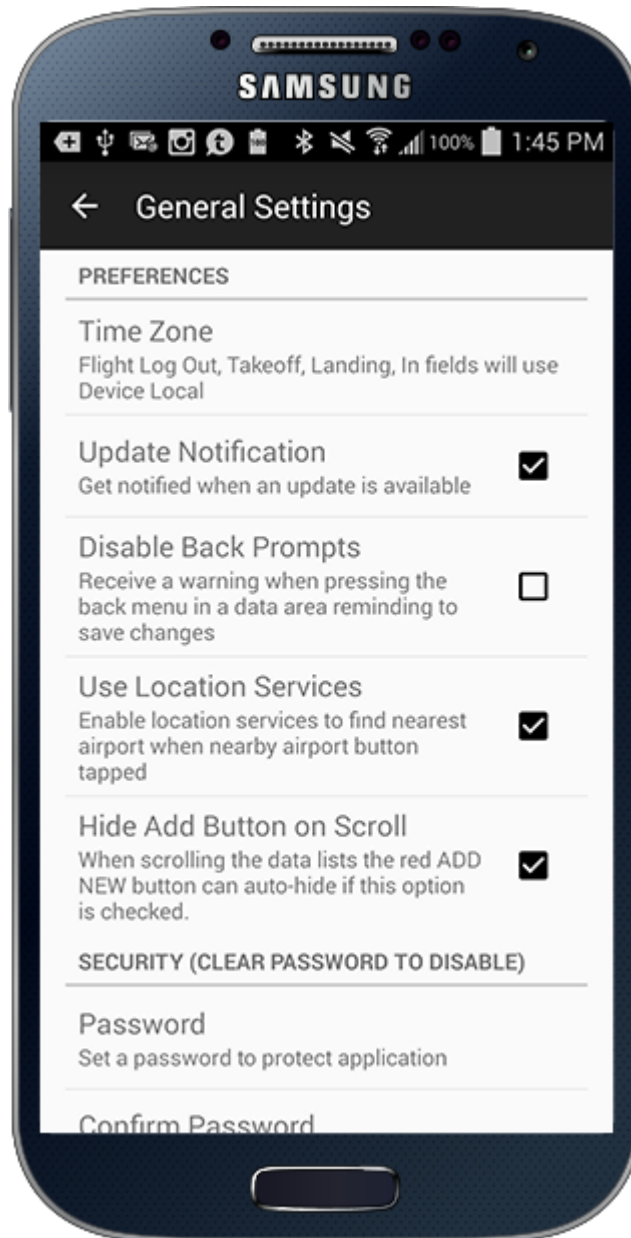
SAMSUNG

100% 1:45 PM

← General Settings

PREFERENCES

Time Zone
Flight Log Out, Takeoff, Landing, In fields will use Device Local

Update Notification
Get notified when an update is available

Disable Back Prompts
Receive a warning when pressing the back menu in a data area reminding to save changes

Use Location Services
Enable location services to find nearest airport when nearby airport button tapped

Hide Add Button on Scroll
When scrolling the data lists the red ADD NEW button can auto-hide if this option is checked.

SECURITY (CLEAR PASSWORD TO DISABLE)

Password
Set a password to protect application

Confirm Password